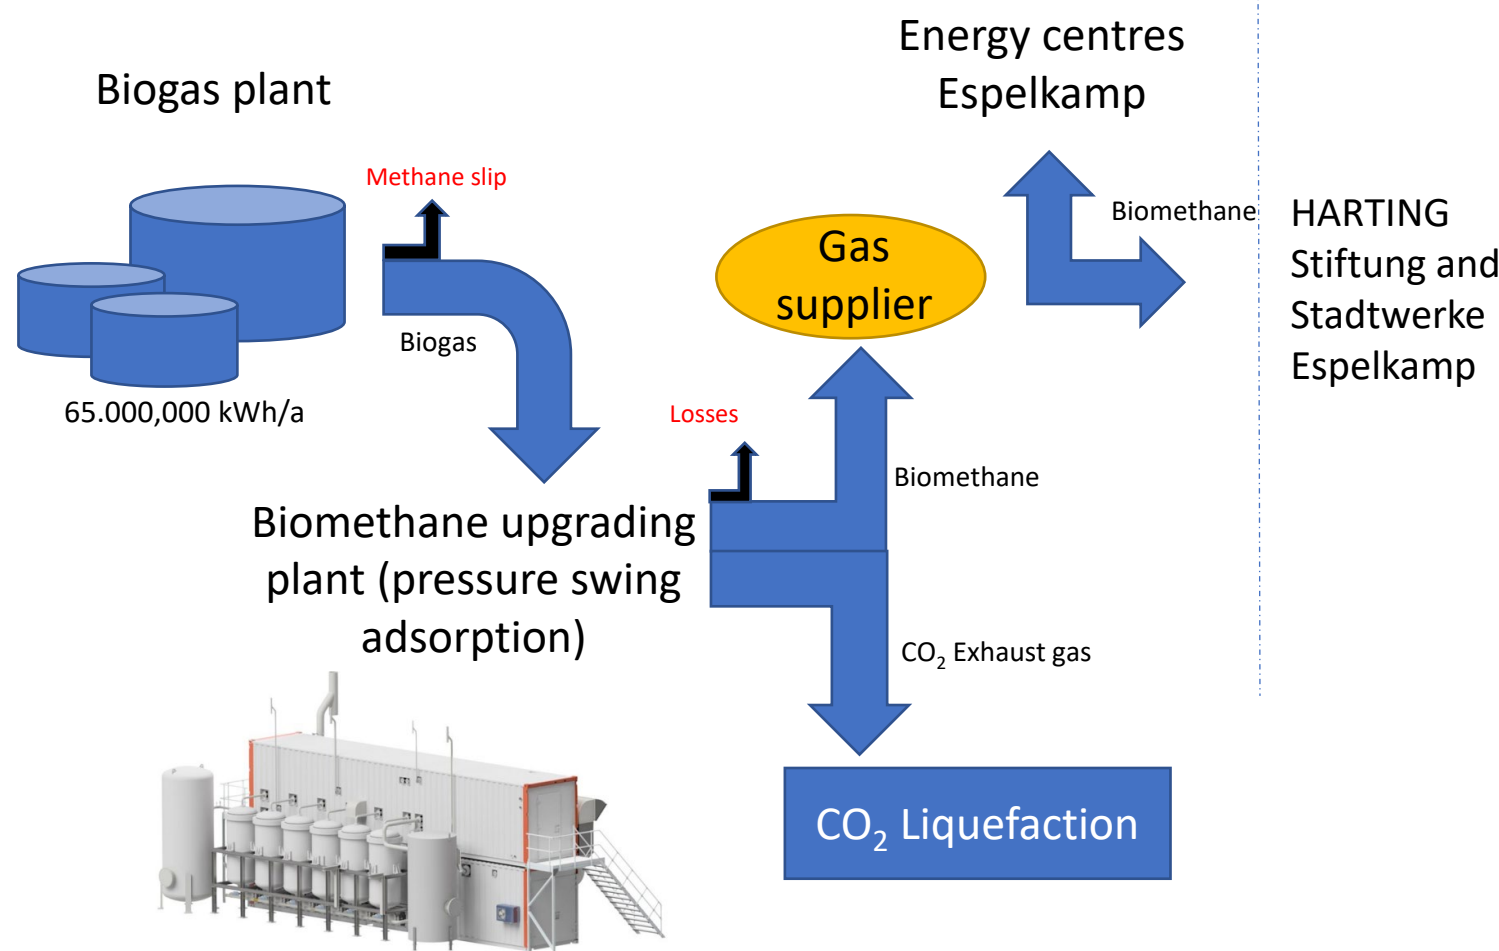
Biogas plant

Energy centres Espelkamp

Methane slip

Biomethane

HARTING Stiftung and Stadtwerke Espelkamp

Gas supplier

Biogas

65.000,000 kWh/a

Losses

Biomethane

Biomethane upgrading plant (pressure swing adsorption)

$CO_2$ Exhaust gas

$CO_2$ Liquefaction